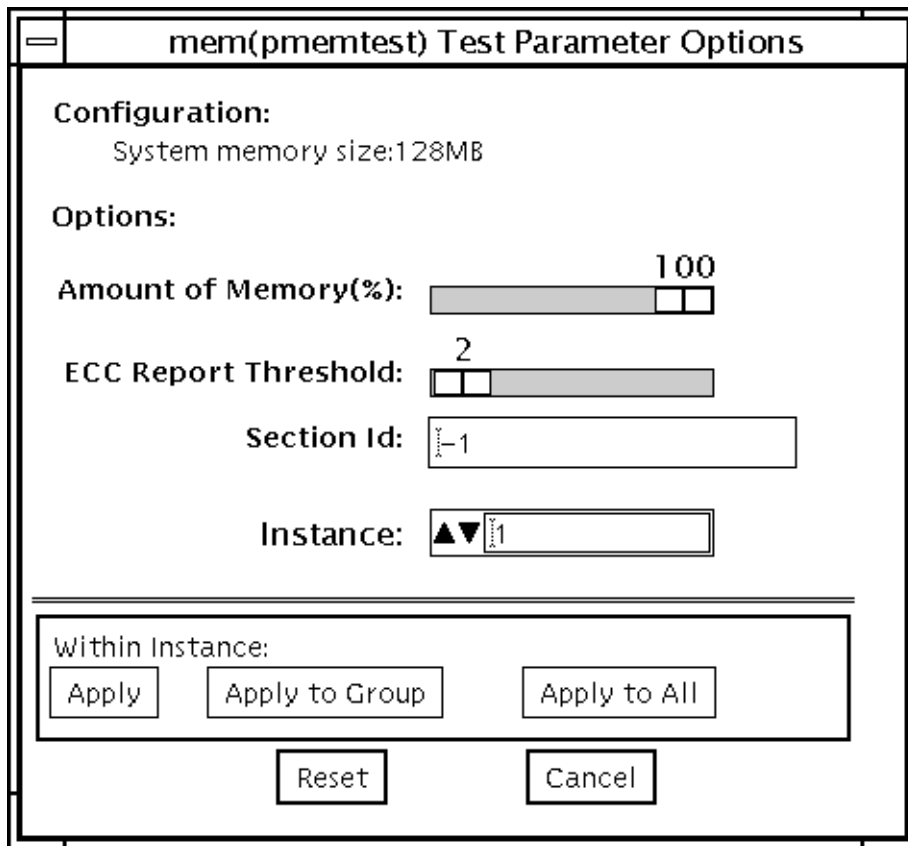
mem(pmemtest) Test Parameter Options

Configuration:
System memory size:128MB

Options:

Amount of Memory(%): 100

ECC Report Threshold: 2

Section Id: -1

Instance: 1

Within Instance:

Apply
Apply to Group
Apply to All

Reset
Cancel